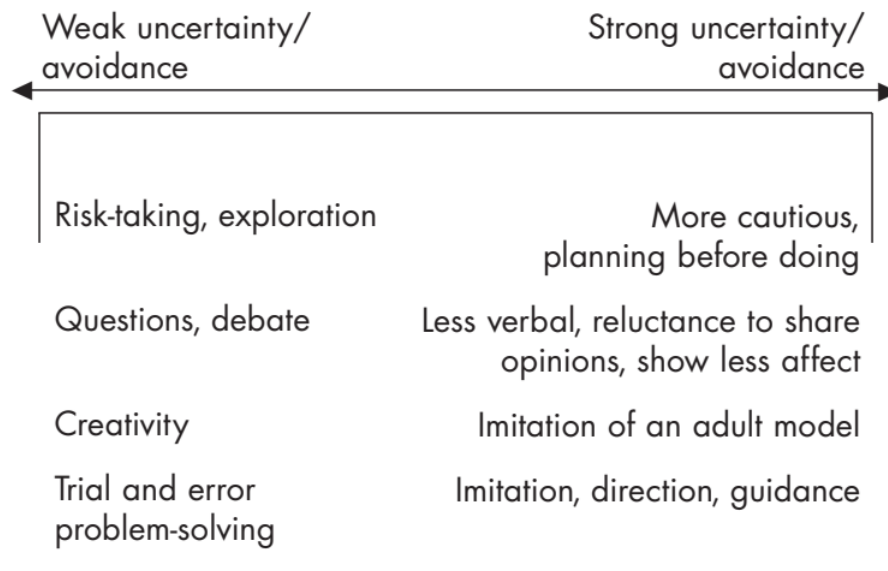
Weak uncertainty/ avoidance

Strong uncertainty/ avoidance

Risk-taking, exploration

More cautious, planning before doing

Questions, debate

Less verbal, reluctance to share opinions, show less affect

Creativity

Imitation of an adult model

Trial and error problem-solving

Imitation, direction, guidance